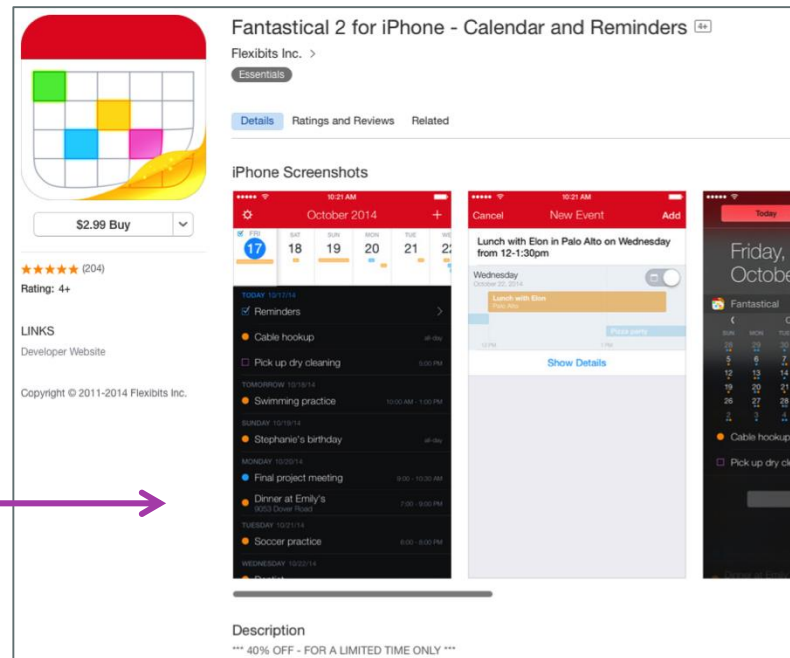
Fantastical 2 for iPhone - Calendar and Reminders 4+

Flexibits Inc. >

Essentials

$2.99 Buy

★★★★★ (204)

Rating: 4+

LINKS

Developer Website

Copyright © 2011-2014 Flexibits Inc.

Details Ratings and Reviews Related

iPhone Screenshots

10:21 AM

October 2014 +

FRI 17 SAT 18 SUN 19 MON 20 TUE 21 WE 22

TODAY 10/17/14

Reminders

Cable hookup all-day

Pick up dry cleaning 5:00 PM

TOMORROW 10/18/14

Swimming practice 10:00 AM - 1:00 PM

SUNDAY 10/19/14

Stephanie's birthday all-day

MONDAY 10/20/14

Final project meeting 9:00 - 10:30 AM

Dinner at Emily's 7:00 - 9:00 PM
9053 Dover Road

TUESDAY 10/21/14

Soccer practice 6:00 - 8:00 PM

WEDNESDAY 10/22/14

10:21 AM

Cancel New Event Add

Lunch with Elon in Palo Alto on Wednesday from 12-1:30pm

Wednesday
October 22, 2014

Lunch with Elon
Palo Alto

Pizza party

12 PM 1 PM

Show Details

Today

Friday,
Octobe

Fantastical

SUN MON TUE

28 29 30
5 6 7
12 13 14
19 20 21
26 27 28
2 3 4

Cable hookup

Pick up dry cl

Description

*** 40% OFF - FOR A LIMITED TIME ONLY ***